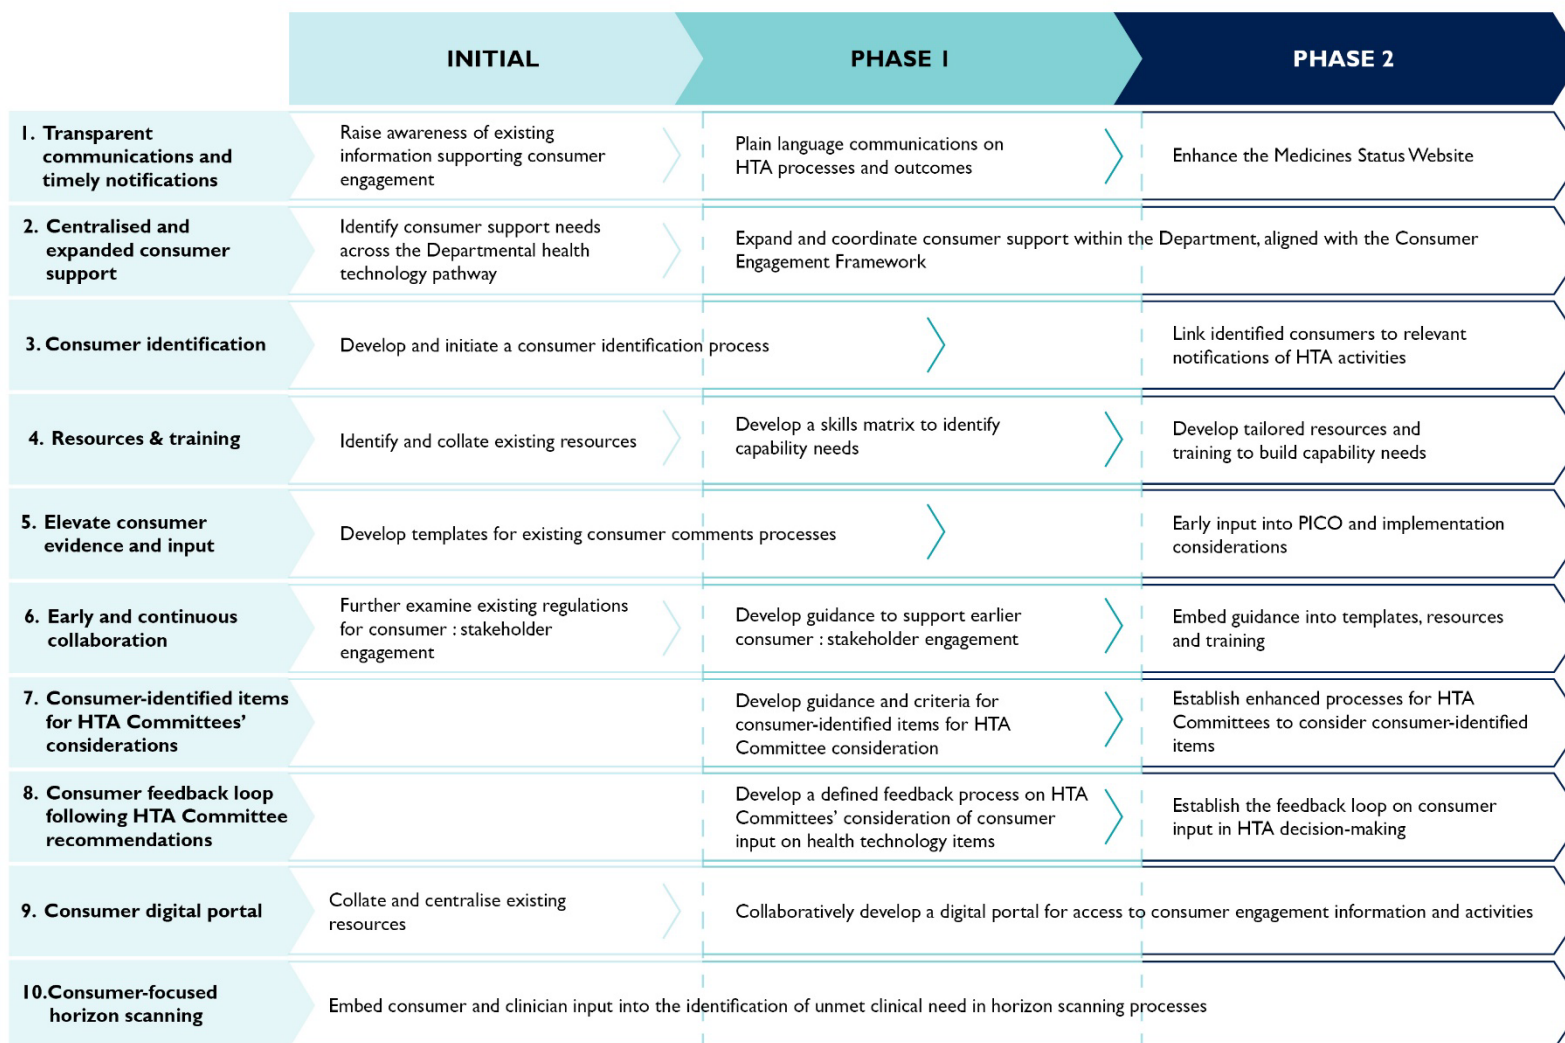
| | INITIAL | PHASE 1 | PHASE 2 |
|---|---|---|---|
| 1. Transparent communications and timely notifications | Raise awareness of existing information supporting consumer engagement | Plain language communications on HTA processes and outcomes | Enhance the Medicines Status Website |
| 2. Centralised and expanded consumer support | Identify consumer support needs across the Departmental health technology pathway | Expand and coordinate consumer support within the Department, aligned with the Consumer Engagement Framework | |
| 3. Consumer identification | Develop and initiate a consumer identification process | | Link identified consumers to relevant notifications of HTA activities |
| 4. Resources & training | Identify and collate existing resources | Develop a skills matrix to identify capability needs | Develop tailored resources and training to build capability needs |
| 5. Elevate consumer evidence and input | Develop templates for existing consumer comments processes | | Early input into PICO and implementation considerations |
| 6. Early and continuous collaboration | Further examine existing regulations for consumer : stakeholder engagement | Develop guidance to support earlier consumer : stakeholder engagement | Embed guidance into templates, resources and training |
| 7. Consumer-identified items for HTA Committees' considerations | | Develop guidance and criteria for consumer-identified items for HTA Committee consideration | Establish enhanced processes for HTA Committees to consider consumer-identified items |
| 8. Consumer feedback loop following HTA Committee recommendations | | Develop a defined feedback process on HTA Committees' consideration of consumer input on health technology items | Establish the feedback loop on consumer input in HTA decision-making |
| 9. Consumer digital portal | Collate and centralise existing resources | Collaboratively develop a digital portal for access to consumer engagement information and activities | |
| 10. Consumer-focused horizon scanning | Embed consumer and clinician input into the identification of unmet clinical need in horizon scanning processes | | |